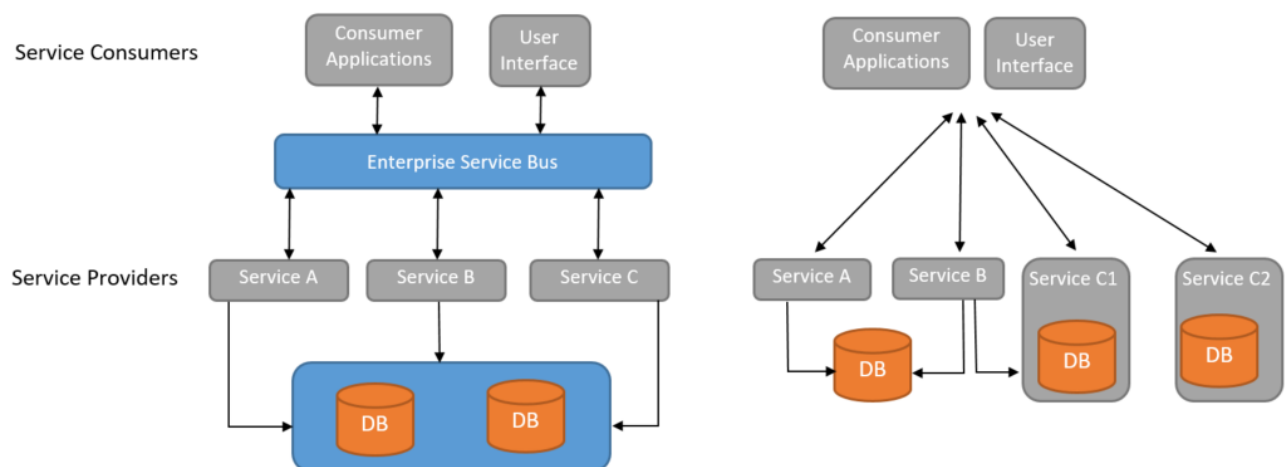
Service Consumers

Consumer Applications

User Interface

Enterprise Service Bus

Service Providers

Service A

Service B

Service C

DB

DB

Consumer Applications

User Interface

Service A

Service B

Service C1

Service C2

DB

DB

DB